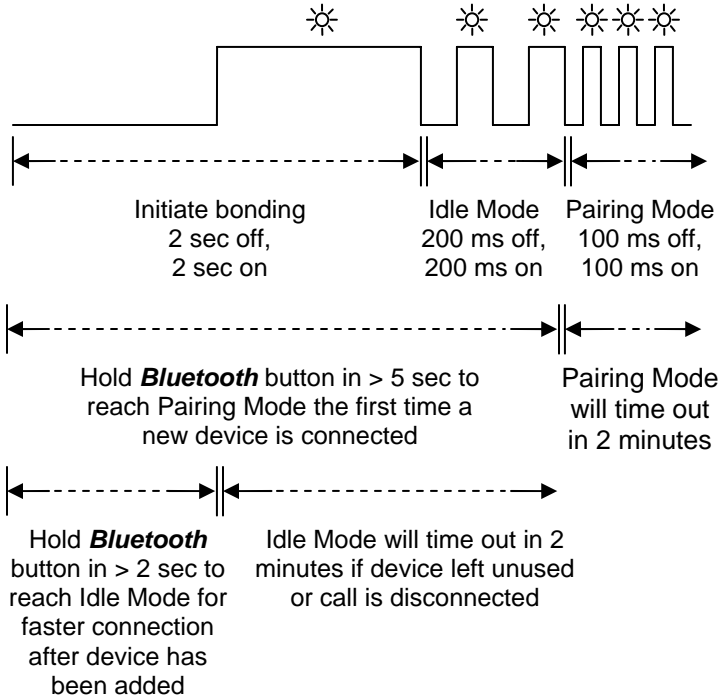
☼ ☼ ☼ ☼☼☼

Initiate bonding
2 sec off,
2 sec on

Idle Mode
200 ms off,
200 ms on

Pairing Mode
100 ms off,
100 ms on

Hold ***Bluetooth*** button in > 5 sec to reach Pairing Mode the first time a new device is connected

Pairing Mode will time out in 2 minutes

Hold ***Bluetooth*** button in > 2 sec to reach Idle Mode for faster connection after device has been added

Idle Mode will time out in 2 minutes if device left unused or call is disconnected